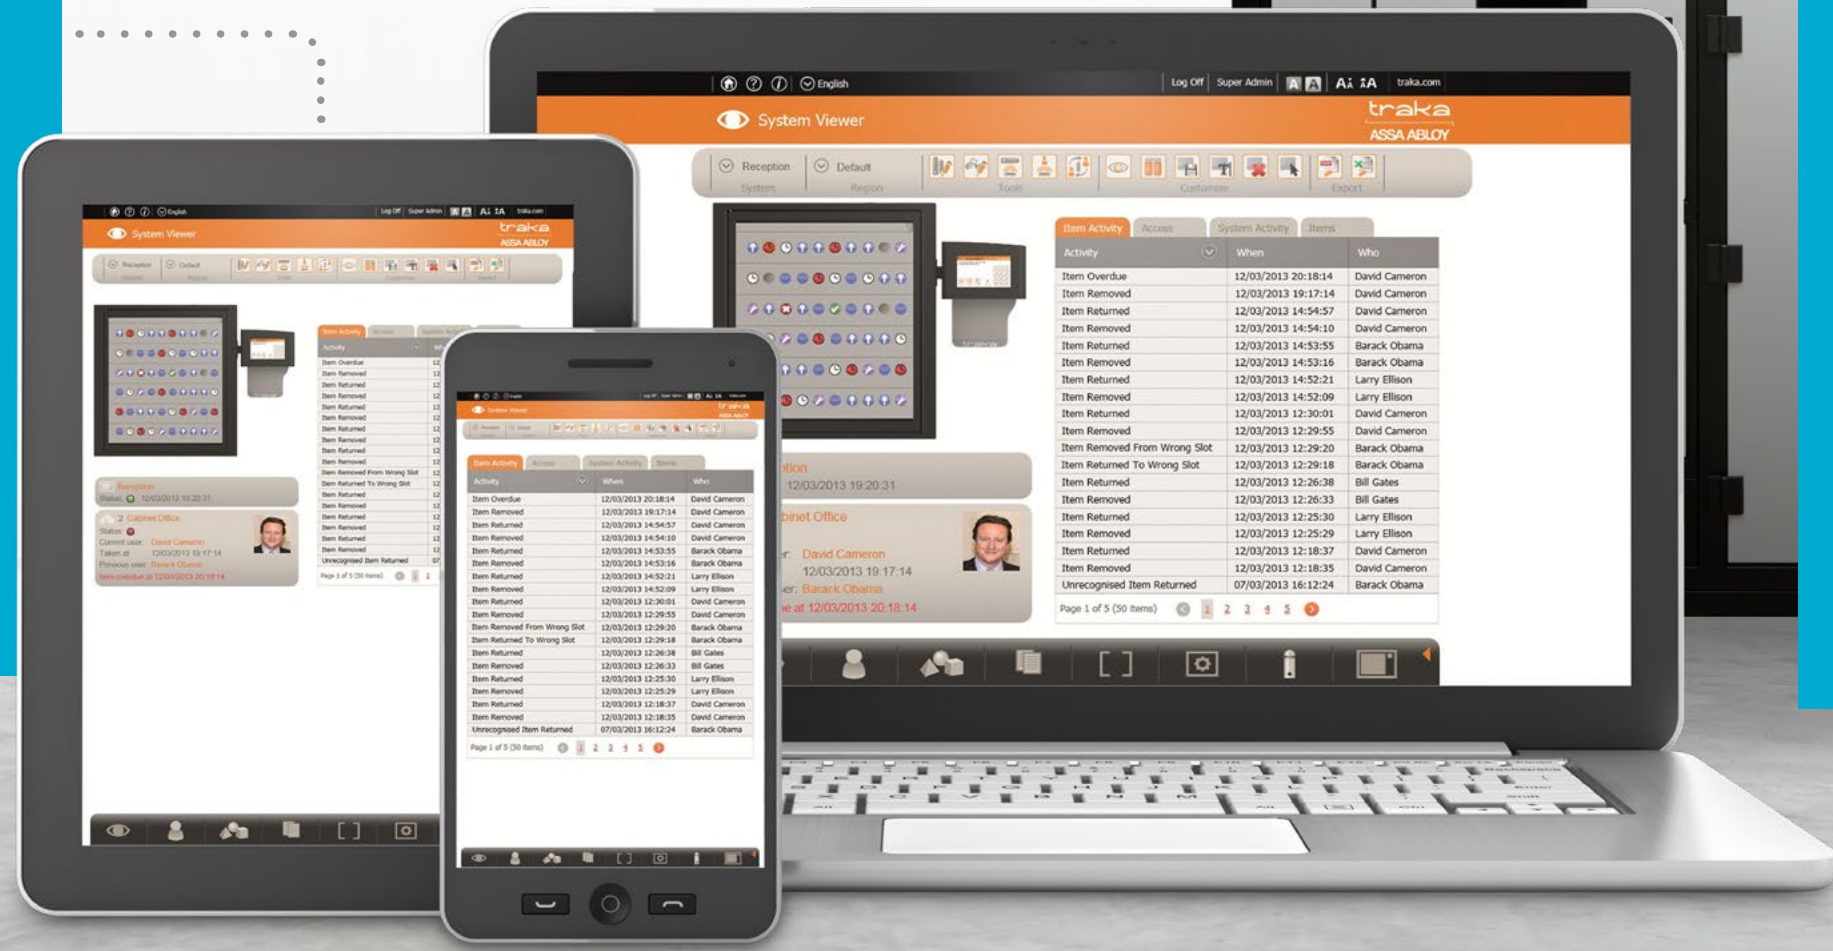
English Log Off Super Admin traka.com

System Viewer

traka
ASSA ABLOY

Reception
System

Default
Region

Tools

Customise

Export

Item Activity | Access | System Activity | Items

| Activity | When | Who |
|---|---|---|
| Item Overdue | 12/03/2013 20:18:14 | David Cameron |
| Item Removed | 12/03/2013 19:17:14 | David Cameron |
| Item Returned | 12/03/2013 14:54:57 | David Cameron |
| Item Removed | 12/03/2013 14:54:10 | David Cameron |
| Item Returned | 12/03/2013 14:53:55 | Barack Obama |
| Item Removed | 12/03/2013 14:53:16 | Barack Obama |
| Item Returned | 12/03/2013 14:52:21 | Larry Ellison |
| Item Removed | 12/03/2013 14:52:09 | Larry Ellison |
| Item Returned | 12/03/2013 12:30:01 | David Cameron |
| Item Removed | 12/03/2013 12:29:55 | David Cameron |
| Item Removed From Wrong Slot | 12/03/2013 12:29:20 | Barack Obama |
| Item Returned To Wrong Slot | 12/03/2013 12:29:18 | Barack Obama |
| Item Returned | 12/03/2013 12:26:38 | Bill Gates |
| Item Removed | 12/03/2013 12:26:33 | Bill Gates |
| Item Returned | 12/03/2013 12:25:30 | Larry Ellison |
| Item Removed | 12/03/2013 12:25:29 | Larry Ellison |
| Item Returned | 12/03/2013 12:18:37 | David Cameron |
| Item Removed | 12/03/2013 12:18:35 | David Cameron |
| Unrecognised Item Returned | 07/03/2013 16:12:24 | Barack Obama |

Page 1 of 5 (50 Items) 1 2 3 4 5

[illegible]tion
12/03/2013 19:20:31

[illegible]binet Office
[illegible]r: David Cameron
12/03/2013 19:17:14
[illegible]er: Barack Obama
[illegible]e at 12/03/2013 20:18:14

Reception
Status: 12/03/2013 19:20:31
2 Cabinet Office
Status:
Current user: David Cameron
Taken at: 12/03/2013 19:17:14
Previous user: Barack Obama
Item overdue at 12/03/2013 20:18:14